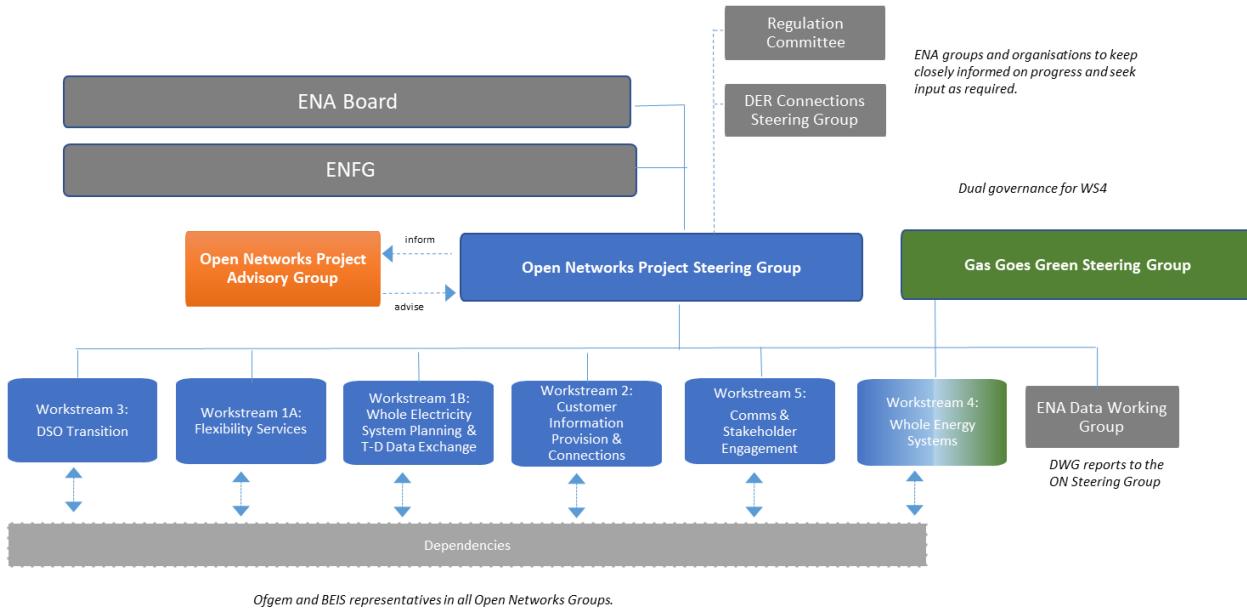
Regulation Committee

ENA groups and organisations to keep closely informed on progress and seek input as required.

ENA Board

DER Connections Steering Group

ENFG

Dual governance for WS4

Open Networks Project Advisory Group

inform

advise

Open Networks Project Steering Group

Gas Goes Green Steering Group

Workstream 3: DSO Transition

Workstream 1A: Flexibility Services

Workstream 1B: Whole Electricity System Planning & T-D Data Exchange

Workstream 2: Customer Information Provision & Connections

Workstream 5: Comms & Stakeholder Engagement

Workstream 4: Whole Energy Systems

ENA Data Working Group

DWG reports to the ON Steering Group

Dependencies

Ofgem and BEIS representatives in all Open Networks Groups.